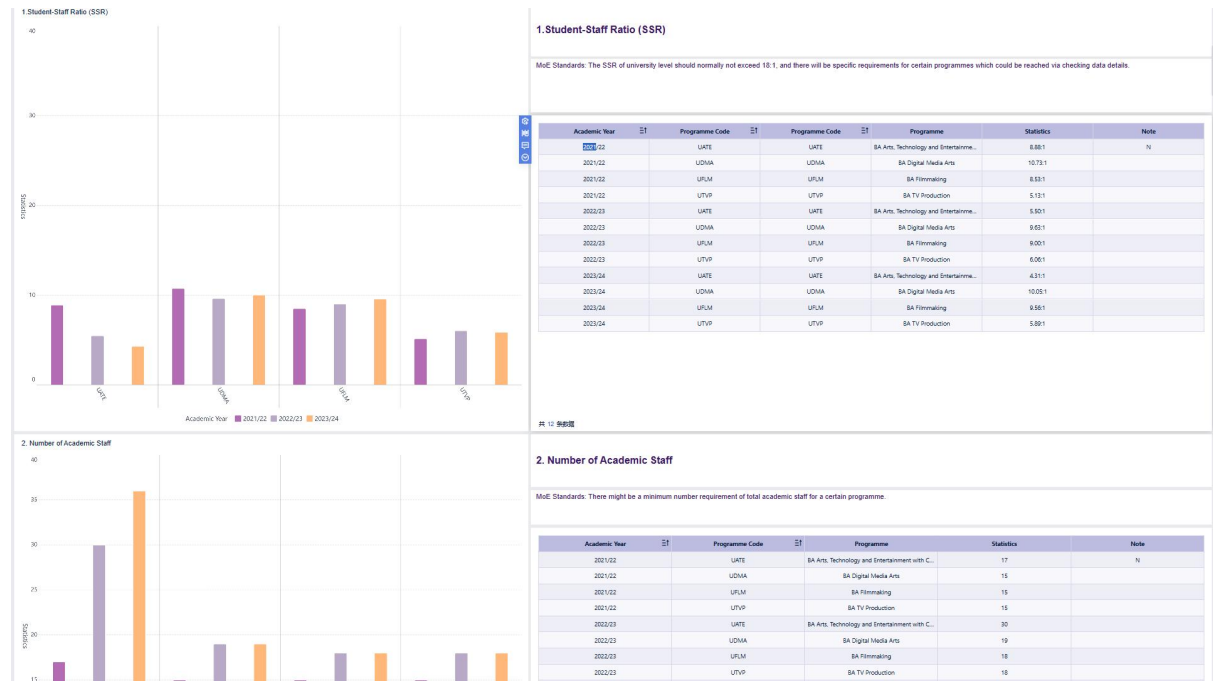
1.Student-Staff Ratio (SSR)

40

30

20

10

0

Statistics

UATE

UDMA

UFLM

UTVP

Academic Year 2021/22 2022/23 2023/24

1.Student-Staff Ratio (SSR)

MoE Standards: The SSR of university level should normally not exceed 18:1, and there will be specific requirements for certain programmes which could be reached via checking data details.

| Academic Year | Programme Code | Programme Code | Programme | Statistics | Note |
|---|---|---|---|---|---|
| 2021/22 | UATE | UATE | BA Arts, Technology and Entertainme... | 8.68:1 | N |
| 2021/22 | UDMA | UDMA | BA Digital Media Arts | 10.73:1 | |
| 2021/22 | UFLM | UFLM | BA Filmmaking | 8.53:1 | |
| 2021/22 | UTVP | UTVP | BA TV Production | 5.13:1 | |
| 2022/23 | UATE | UATE | BA Arts, Technology and Entertainme... | 5.50:1 | |
| 2022/23 | UDMA | UDMA | BA Digital Media Arts | 9.63:1 | |
| 2022/23 | UFLM | UFLM | BA Filmmaking | 9.00:1 | |
| 2022/23 | UTVP | UTVP | BA TV Production | 6.06:1 | |
| 2023/24 | UATE | UATE | BA Arts, Technology and Entertainme... | 4.31:1 | |
| 2023/24 | UDMA | UDMA | BA Digital Media Arts | 10.05:1 | |
| 2023/24 | UFLM | UFLM | BA Filmmaking | 9.56:1 | |
| 2023/24 | UTVP | UTVP | BA TV Production | 5.89:1 | |

共 12 条数据

2. Number of Academic Staff

40

35

30

25

20

15

Statistics

2. Number of Academic Staff

MoE Standards: There might be a minimum number requirement of total academic staff for a certain programme.

| Academic Year | Programme Code | Programme | Statistics | Note |
|---|---|---|---|---|
| 2021/22 | UATE | BA Arts, Technology and Entertainment with C... | 17 | N |
| 2021/22 | UDMA | BA Digital Media Arts | 15 | |
| 2021/22 | UFLM | BA Filmmaking | 15 | |
| 2021/22 | UTVP | BA TV Production | 15 | |
| 2022/23 | UATE | BA Arts, Technology and Entertainment with C... | 30 | |
| 2022/23 | UDMA | BA Digital Media Arts | 19 | |
| 2022/23 | UFLM | BA Filmmaking | 18 | |
| 2022/23 | UTVP | BA TV Production | 18 | |